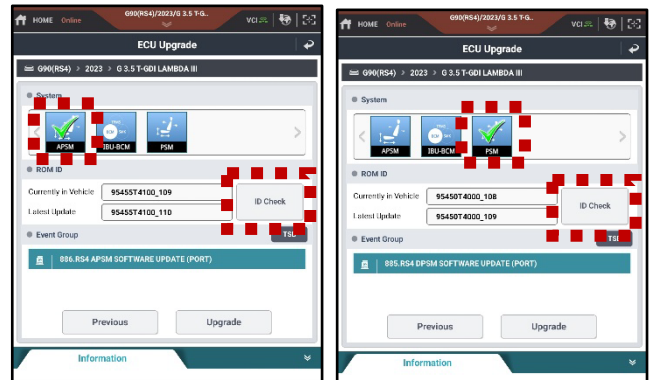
HOME Online G90(RS4)/2023/G 3.5 T-G.. VCI

ECU Upgrade

G90(RS4) > 2023 > G 3.5 T-GDI LAMBDA III

System

APSM IBU-BCM PSM

ROM ID

Currently in Vehicle 95455T4100_109

Latest Update 95455T4100_110

ID Check

Event Group TSB

886.RS4 APSM SOFTWARE UPDATE (PORT)

Previous Upgrade

Information

HOME Online G90(RS4)/2023/G 3.5 T-G.. VCI

ECU Upgrade

G90(RS4) > 2023 > G 3.5 T-GDI LAMBDA III

System

APSM IBU-BCM PSM

ROM ID

Currently in Vehicle 95450T4000_108

Latest Update 95450T4000_109

ID Check

Event Group TSB

885.RS4 DPSM SOFTWARE UPDATE (PORT)

Previous Upgrade

Information